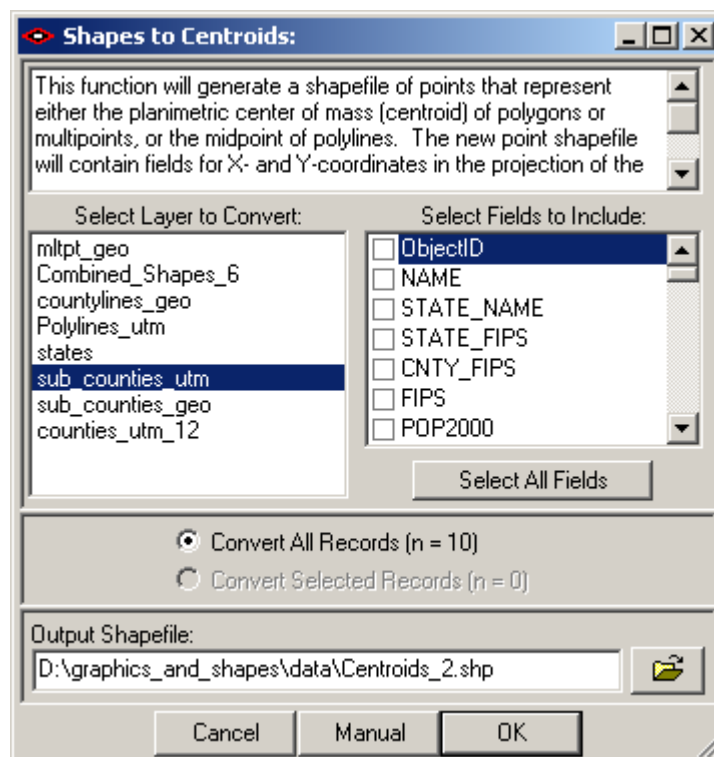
Shapes to Centroids:

This function will generate a shapefile of points that represent either the planimetric center of mass (centroid) of polygons or multipoints, or the midpoint of polylines. The new point shapefile will contain fields for X- and Y-coordinates in the projection of the

Select Layer to Convert:

mltpt_geo
Combined_Shapes_6
countylines_geo
Polylines_utm
states
sub_counties_utm
sub_counties_geo
counties_utm_12

Select Fields to Include:

ObjectID
NAME
STATE_NAME
STATE_FIPS
CNTY_FIPS
FIPS
POP2000

Select All Fields

Convert All Records (n = 10)
Convert Selected Records (n = 0)

Output Shapefile:
D:\graphics_and_shapes\data\Centroids_2.shp

Cancel
Manual
OK